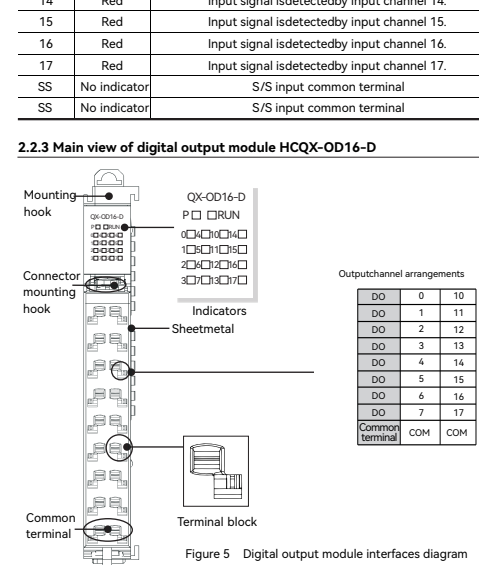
| 14 | Red | Input signal isdetectedby input channel 14. |
|---|---|---|
| 15 | Red | Input signal isdetectedby input channel 15. |
| 16 | Red | Input signal isdetectedby input channel 16. |
| 17 | Red | Input signal isdetectedby input channel 17. |
| SS | No indicator | S/S input common terminal |
| SS | No indicator | S/S input common terminal |

**2.2.3 Main view of digital output module HCQX-OD16-D**

Mounting hook

QX-OD16-D

Connector mounting hook

Common terminal

QX-OD16-D
P☐ ☐RUN
0☐4☐10☐14☐
1☐5☐11☐15☐
2☐6☐12☐16☐
3☐7☐13☐17☐

Indicators

Sheetmetal

Terminal block

Outputchannel arrangements

| DO | 0 | 10 |
|---|---|---|
| DO | 1 | 11 |
| DO | 2 | 12 |
| DO | 3 | 13 |
| DO | 4 | 14 |
| DO | 5 | 15 |
| DO | 6 | 16 |
| DO | 7 | 17 |
| Common terminal | COM | COM |

Figure 5 Digital output module interfaces diagram